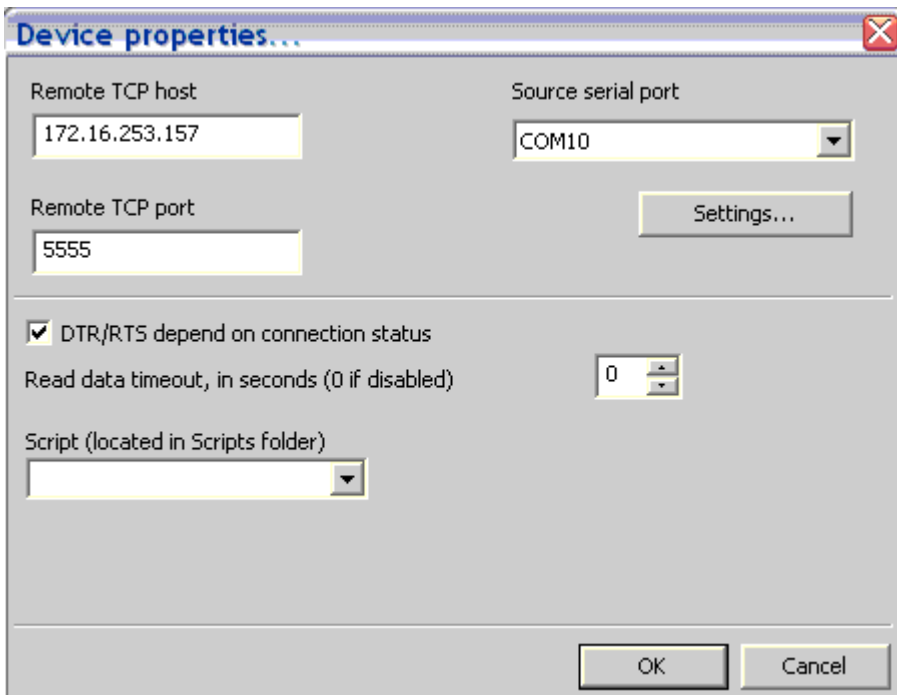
Device properties...

Remote TCP host

172.16.253.157

Source serial port

COM10

Remote TCP port

5555

Settings...

DTR/RTS depend on connection status

Read data timeout, in seconds (0 if disabled)

0

Script (located in Scripts folder)

OK

Cancel